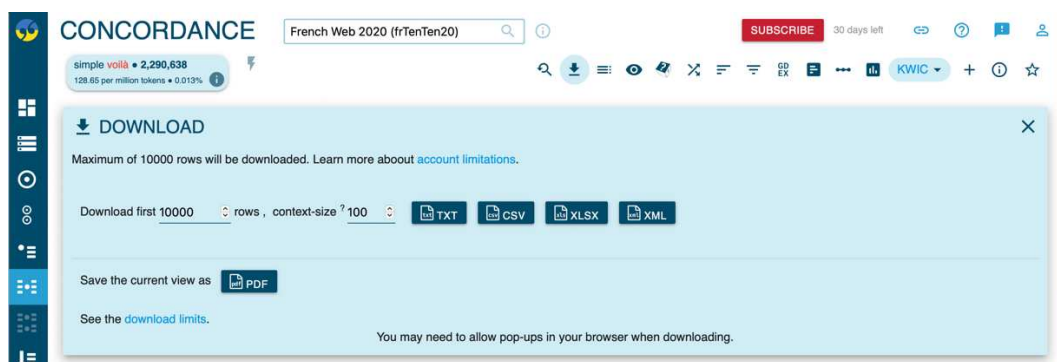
CONCORDANCE

French Web 2020 (frTenTen20)

SUBSCRIBE 30 days left

simple voilà • 2,290,638
128.65 per million tokens • 0.013%

GD EX

KWIC

DOWNLOAD

Maximum of 10000 rows will be downloaded. Learn more aboout account limitations.

Download first 10000 rows , context-size ? 100

TXT CSV XLSX XML

Save the current view as PDF

See the download limits.

You may need to allow pop-ups in your browser when downloading.